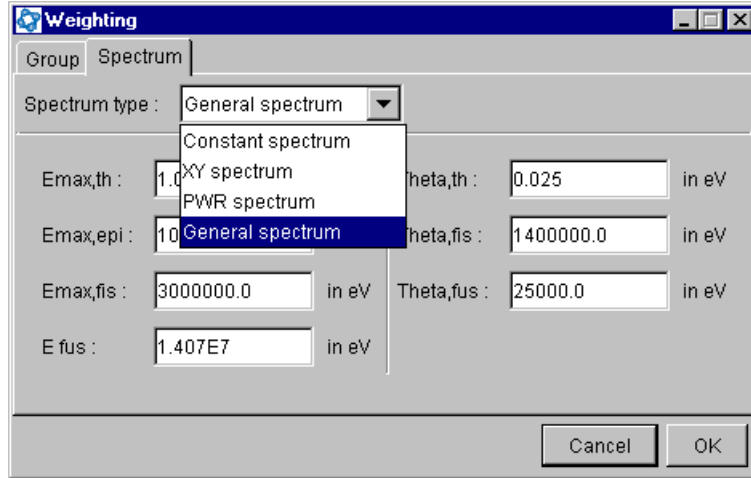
Weighting

Group | Spectrum

Spectrum type : General spectrum

Constant spectrum
XY spectrum
PWR spectrum
General spectrum

Emax,th : 1.0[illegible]
Emax,epi : 10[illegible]
Emax,fis : 3000000.0 in eV
E fus : 1.407E7 in eV

Theta,th : 0.025 in eV
Theta,fis : 1400000.0 in eV
Theta,fus : 25000.0 in eV

Cancel | OK